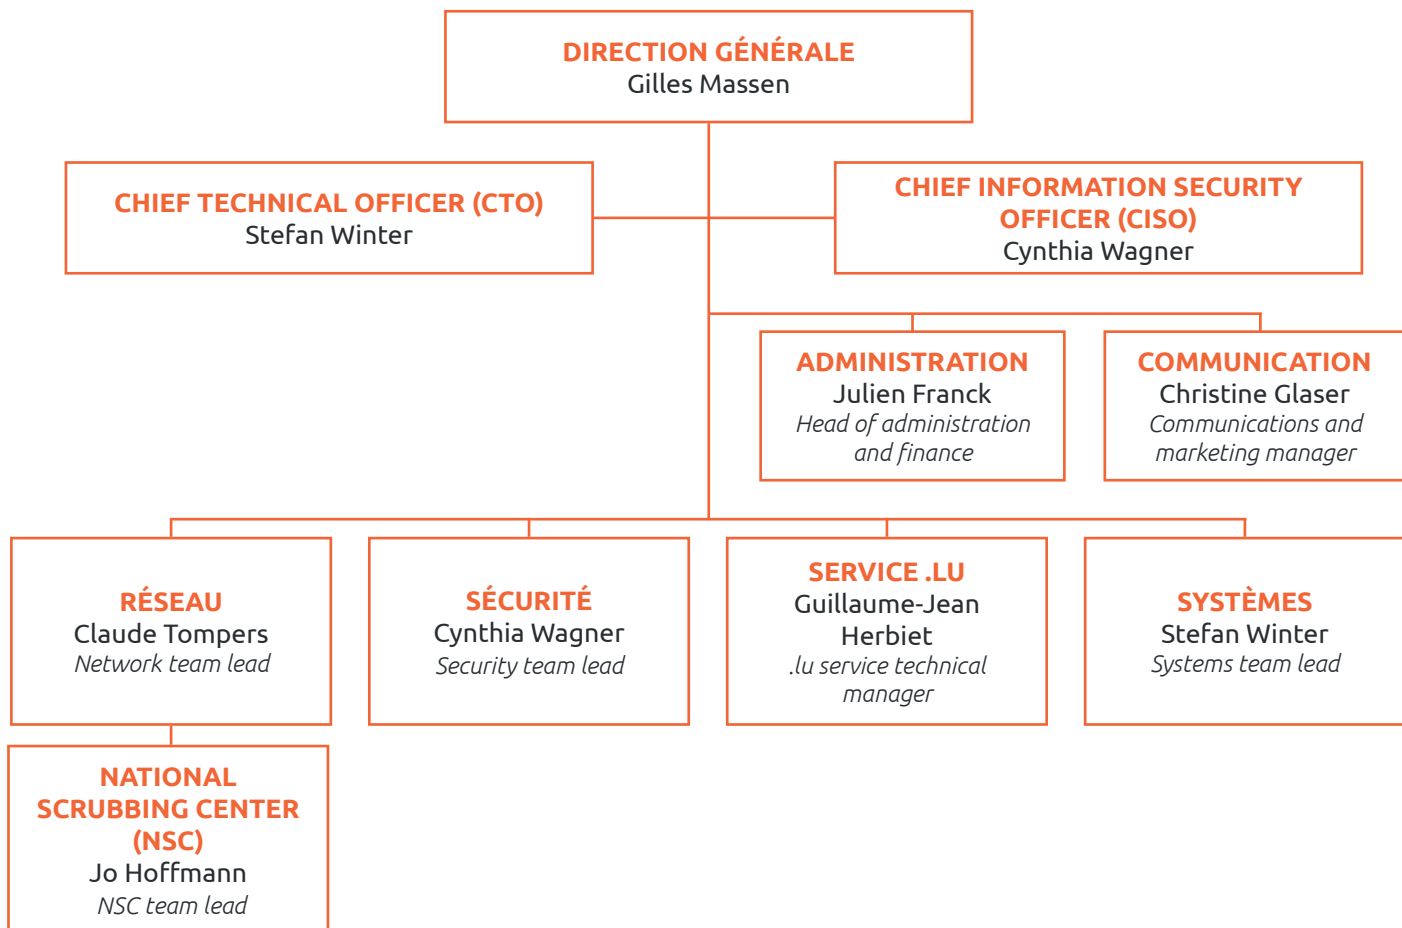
DIRECTION GÉNÉRALE
Gilles Massen

CHIEF TECHNICAL OFFICER (CTO)
Stefan Winter

CHIEF INFORMATION SECURITY OFFICER (CISO)
Cynthia Wagner

ADMINISTRATION
Julien Franck
Head of administration and finance

COMMUNICATION
Christine Glaser
Communications and marketing manager

RÉSEAU
Claude Tompers
Network team lead

SÉCURITÉ
Cynthia Wagner
Security team lead

SERVICE .LU
Guillaume-Jean Herbiet
.lu service technical manager

SYSTÈMES
Stefan Winter
Systems team lead

NATIONAL SCRUBBING CENTER (NSC)
Jo Hoffmann
NSC team lead